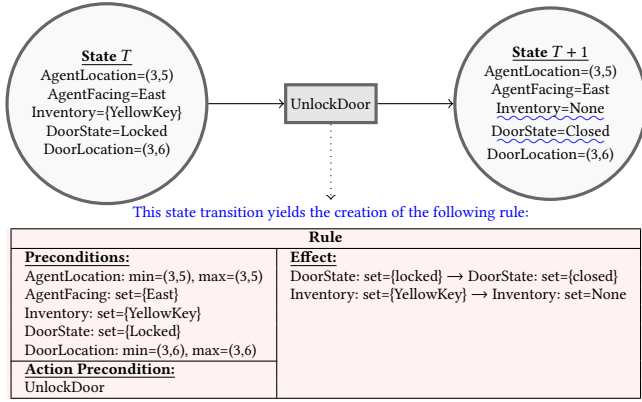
State $T$
AgentLocation=(3,5)
AgentFacing=East
Inventory={YellowKey}
DoorState=Locked
DoorLocation=(3,6)

UnlockDoor

State $T+1$
AgentLocation=(3,5)
AgentFacing=East
Inventory=None
DoorState=Closed
DoorLocation=(3,6)

This state transition yields the creation of the following rule:

| Rule | |
|---|---|
| **Preconditions:** AgentLocation: min=(3,5), max=(3,5) AgentFacing: set={East} Inventory: set={YellowKey} DoorState: set={Locked} DoorLocation: min=(3,6), max=(3,6) | **Effect:** DoorState: set={locked} ⟶ DoorState: set={closed} Inventory: set={YellowKey} ⟶ Inventory: set=None |
| **Action Precondition:** UnlockDoor | |